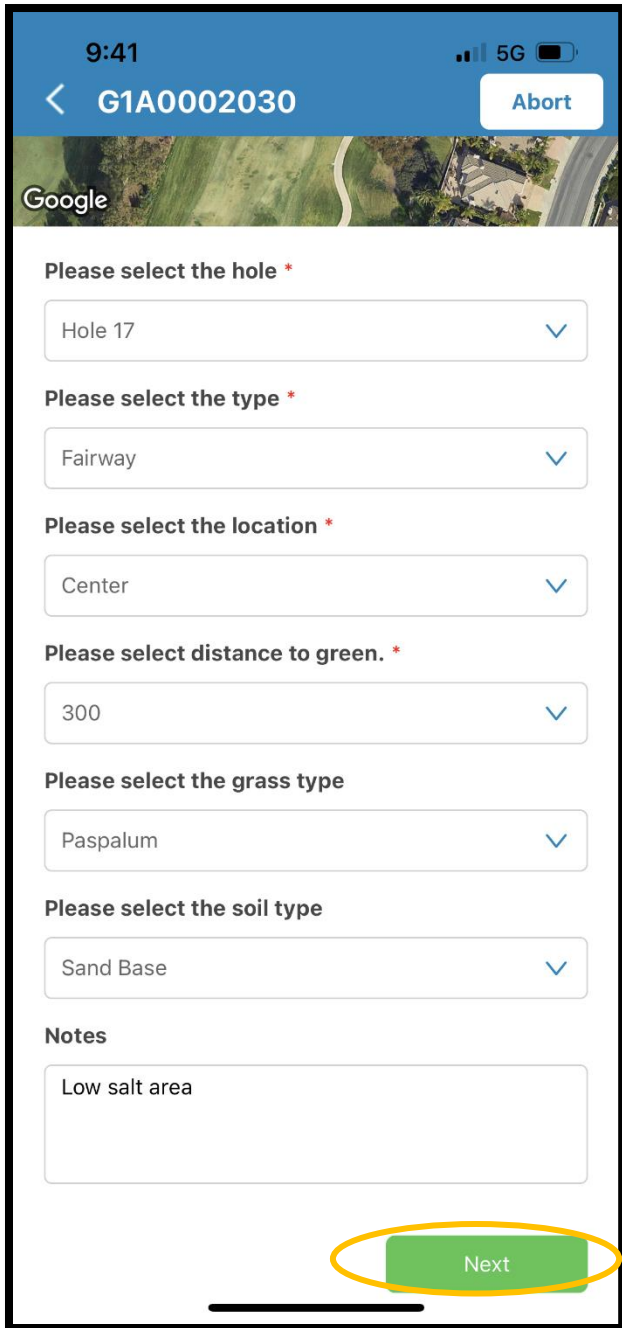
9:41
5G

G1A0002030
Abort

Google

Please select the hole *
Hole 17

Please select the type *
Fairway

Please select the location *
Center

Please select distance to green. *
300

Please select the grass type
Paspalum

Please select the soil type
Sand Base

Notes
Low salt area

Next